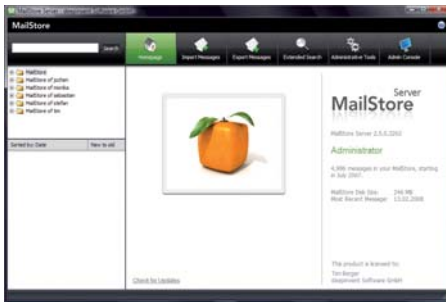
MailStore Server - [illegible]

MailStore

Search

Homepage

Import Messages

Export Messages

Extended Search

Administrative Tools

Admin Console

MailStore

MailStore of jochen

MailStore of monika

MailStore of sebastian

MailStore of steffen

MailStore of tim

Sorted by: Date

New to old

MailStore Server

MailStore Server 2.5.0.3262

Administrator

4,986 messages in your MailStore, starting in July 2007.

MailStore Disk Size: 246 MB

Most Recent Message: 13.02.2008

This product is licensed to:

Tim Berger

deepinvent Software GmbH

Check for Updates